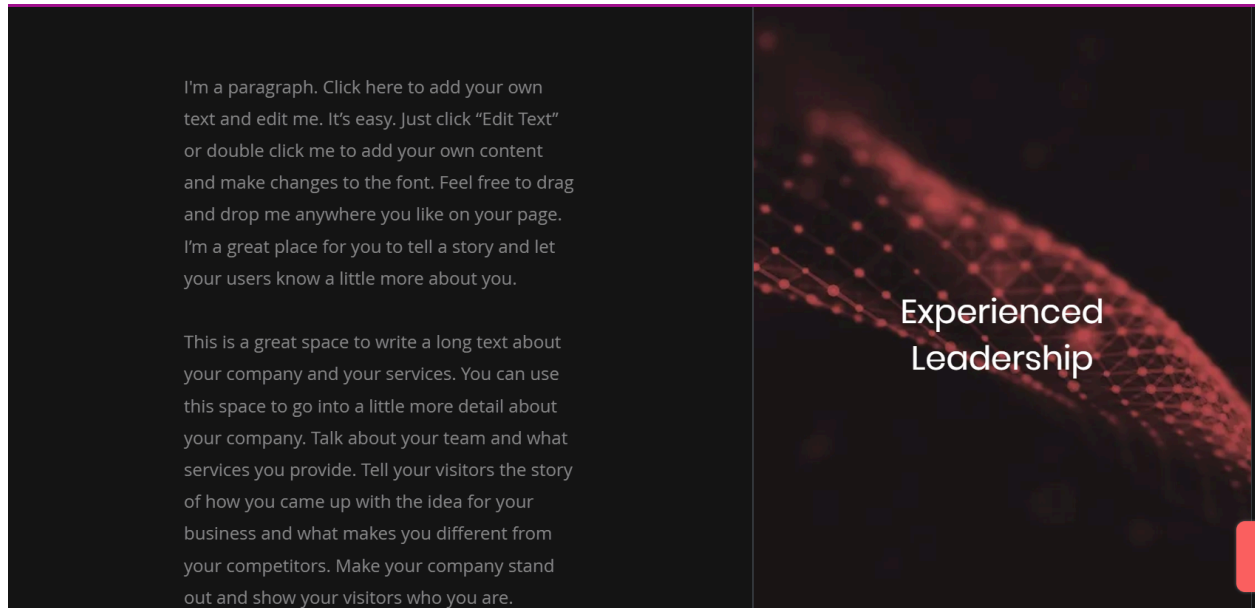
I'm a paragraph. Click here to add your own text and edit me. It's easy. Just click “Edit Text” or double click me to add your own content and make changes to the font. Feel free to drag and drop me anywhere you like on your page. I'm a great place for you to tell a story and let your users know a little more about you.

This is a great space to write a long text about your company and your services. You can use this space to go into a little more detail about your company. Talk about your team and what services you provide. Tell your visitors the story of how you came up with the idea for your business and what makes you different from your competitors. Make your company stand out and show your visitors who you are.

Experienced Leadership